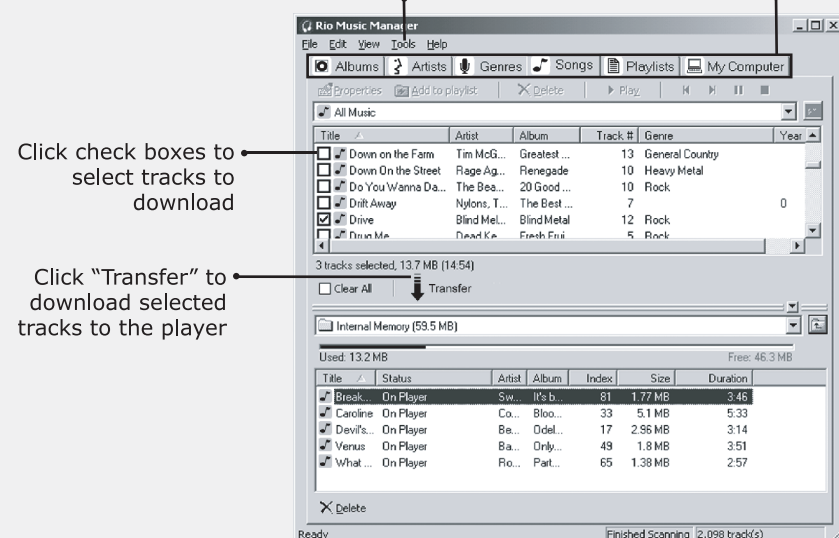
Click check boxes to select tracks to download

Click "Transfer" to download selected tracks to the player

Rio Music Manager

File Edit View Tools Help

Albums | Artists | Genres | Songs | Playlists | My Computer

Properties | Add to playlist | Delete | Play

All Music

| Title | Artist | Album | Track # | Genre | Year |
|---|---|---|---|---|---|
| Down on the Farm | Tim McG... | Greatest ... | 13 | General Country | |
| Down On the Street | Rage Ag... | Renegade | 10 | Heavy Metal | |
| Do You Wanna Da... | The Bea... | 20 Good ... | 10 | Rock | |
| Drift Away | Nylons, T... | The Best ... | 7 | | 0 |
| Drive | Blind Mel... | Blind Metal | 12 | Rock | |
| Drug Me | Dead Ke... | Fresh Frui... | 5 | Rock | |

3 tracks selected, 13.7 MB (14:54)

Clear All | Transfer

Internal Memory (59.5 MB)

Used: 13.2 MB Free: 46.3 MB

| Title | Status | Artist | Album | Index | Size | Duration |
|---|---|---|---|---|---|---|
| Break... | On Player | Sw... | It's b... | 81 | 1.77 MB | 3:46 |
| Caroline | On Player | Co... | Bloo... | 33 | 5.1 MB | 5:33 |
| Devil's... | On Player | Be... | Odel... | 17 | 2.96 MB | 3:14 |
| Venus | On Player | Ba... | Only... | 49 | 1.8 MB | 3:51 |
| What ... | On Player | Ro... | Part... | 65 | 1.38 MB | 2:57 |

Delete

Ready | Finished Scanning | 2,098 track(s)